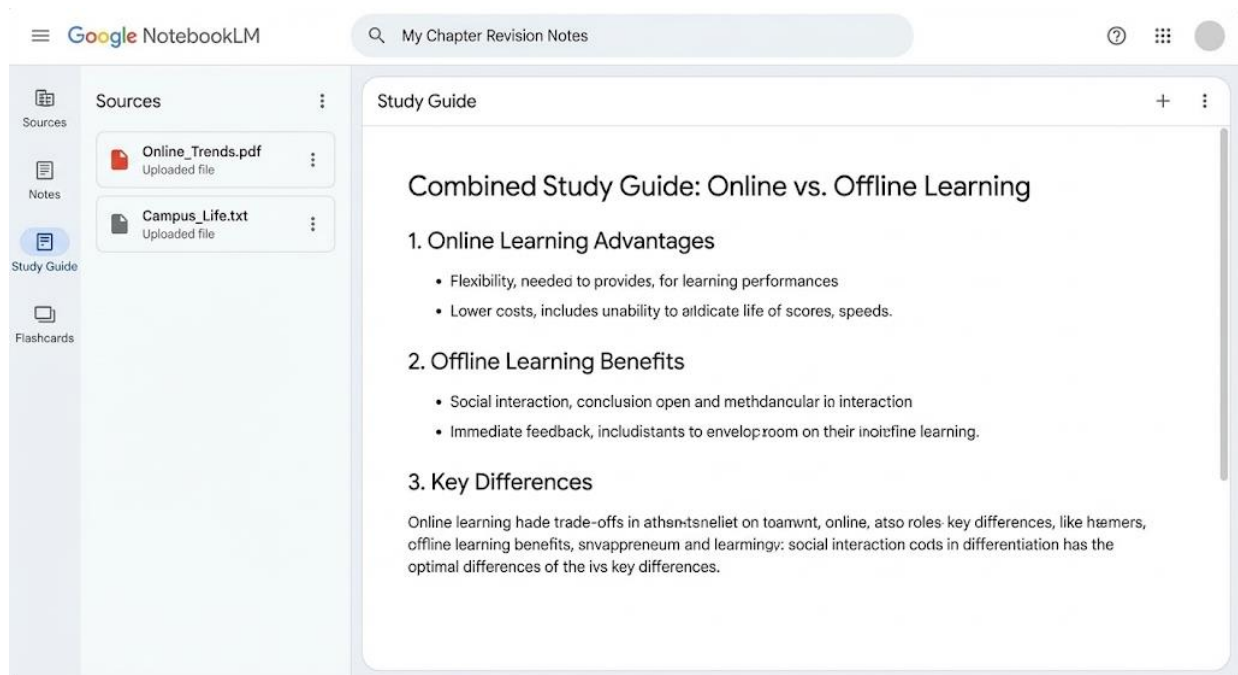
Google NotebookLM

My Chapter Revision Notes

Sources

Notes

Study Guide

Flashcards

Sources

Online_Trends.pdf
Uploaded file

Campus_Life.txt
Uploaded file

Study Guide

+

Combined Study Guide: Online vs. Offline Learning

1. Online Learning Advantages

• Flexibility, needed to provides, for learning performances

• Lower costs, includes unability to aildicate life of scores, speeds.

2. Offline Learning Benefits

• Social interaction, conclusion open and methdancular in interaction

• Immediate feedback, includistants to envelop:room on their inoitfine learning.

3. Key Differences

Online learning hade trade-offs in athsn-tsneliet on toamwnt, online, atso roles- key differences, like hamers, offline learning benefits, snvappreneum and learmingy: social interaction cods in differentiation has the optimal differences of the ivs key differences.